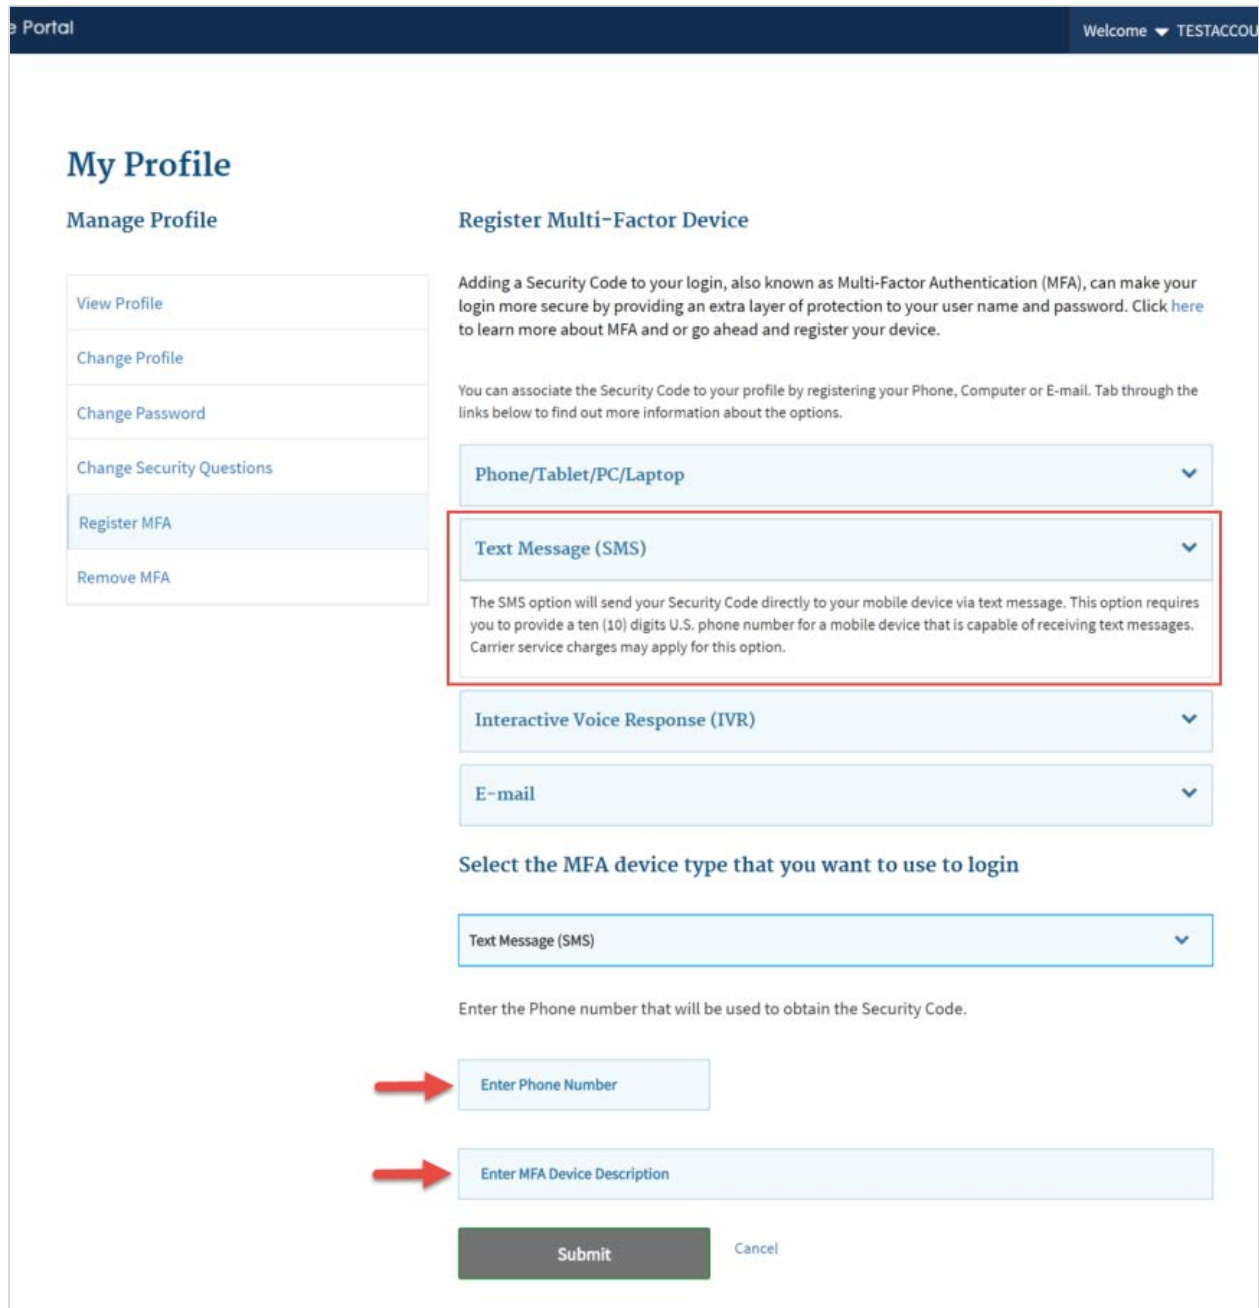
e Portal

Welcome ▾ TESTACCOU

My Profile

Manage Profile

View Profile

Change Profile

Change Password

Change Security Questions

Register MFA

Remove MFA

Register Multi-Factor Device

Adding a Security Code to your login, also known as Multi-Factor Authentication (MFA), can make your login more secure by providing an extra layer of protection to your user name and password. Click here to learn more about MFA and or go ahead and register your device.

You can associate the Security Code to your profile by registering your Phone, Computer or E-mail. Tab through the links below to find out more information about the options.

Phone/Tablet/PC/Laptop

Text Message (SMS)

The SMS option will send your Security Code directly to your mobile device via text message. This option requires you to provide a ten (10) digits U.S. phone number for a mobile device that is capable of receiving text messages. Carrier service charges may apply for this option.

Interactive Voice Response (IVR)

E-mail

Select the MFA device type that you want to use to login

Text Message (SMS)

Enter the Phone number that will be used to obtain the Security Code.

Enter Phone Number

Enter MFA Device Description

Submit

Cancel